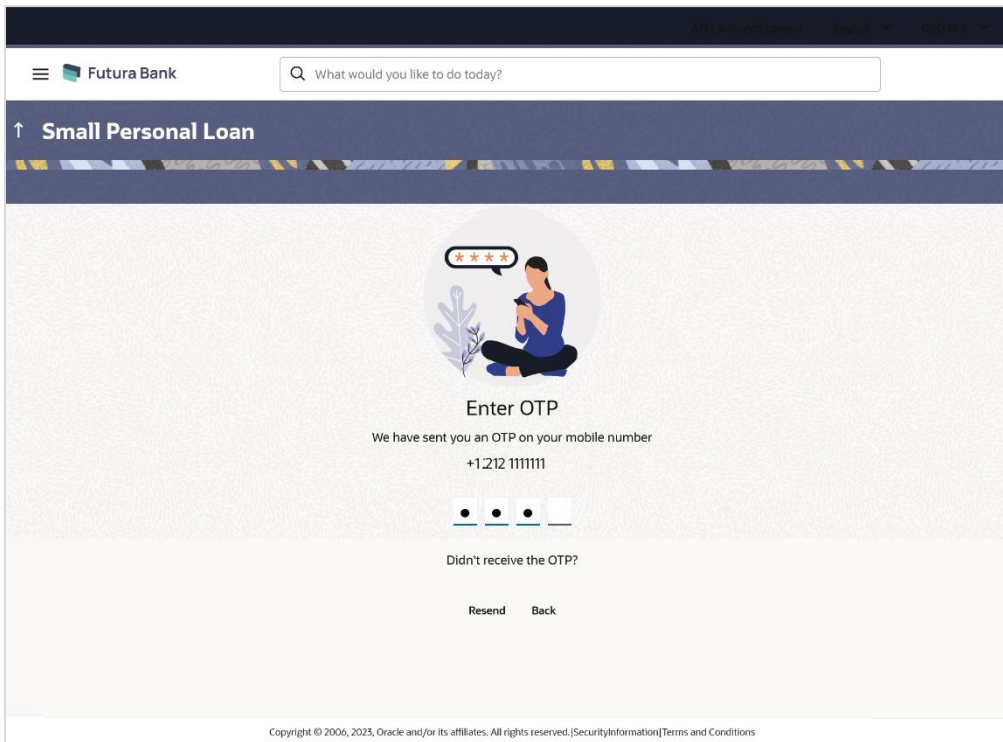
ATM & Branch Locator English GBD M-A

Futura Bank

What would you like to do today?

↑ Small Personal Loan

****

Enter OTP

We have sent you an OTP on your mobile number

+1 212 1111111

Didn't receive the OTP?

Resend Back

Copyright © 2006, 2023, Oracle and/or its affiliates. All rights reserved.|SecurityInformation|Terms and Conditions